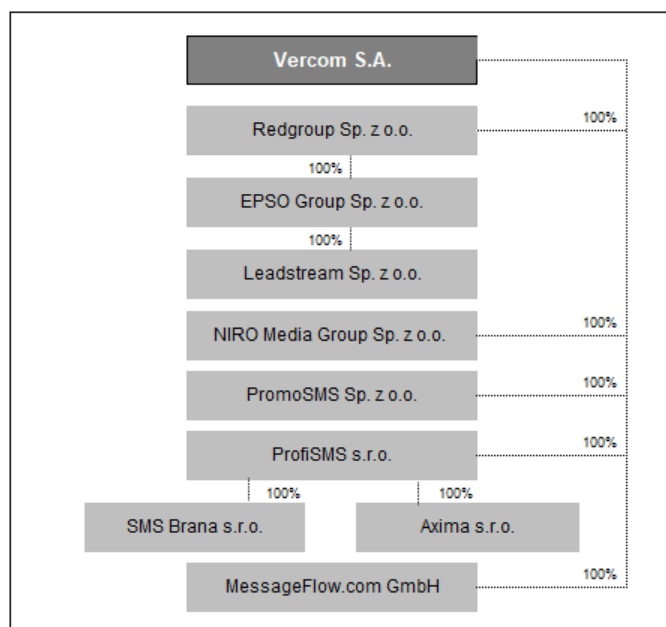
Vercom S.A.

100%

Redgroup Sp. z o.o.

100%

EPSO Group Sp. z o.o.

100%

Leadstream Sp. z o.o.

100%

NIRO Media Group Sp. z o.o.

100%

PromoSMS Sp. z o.o.

100%

ProfiSMS s.r.o.

100%

100%

SMS Brana s.r.o.

Axima s.r.o.

100%

MessageFlow.com GmbH